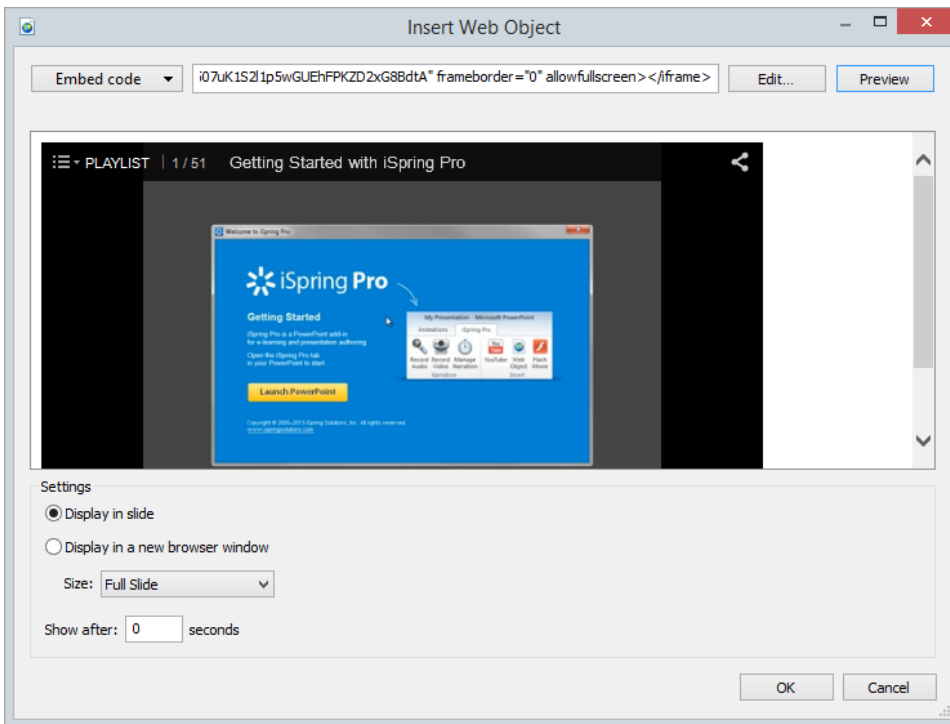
Insert Web Object

Embed code

i07uK1S2l1p5wGUEhFPKZD2xG8BdtA" frameborder="0" allowfullscreen></iframe>

Edit...

Preview

PLAYLIST 1 / 51 Getting Started with iSpring Pro

Welcome to iSpring Pro

iSpring Pro

Getting Started

iSpring Pro is a PowerPoint add-in for e-learning and presentation authoring.

Open the iSpring Pro tab in your PowerPoint to start.

Launch PowerPoint

My Presentation - Microsoft PowerPoint

Animations iSpring Pro

Record Audio Record Video Manage Narration YouTube Web Object Flash Movie

Narration Insert

Copyright © 2005–2013 iSpring Solutions, Inc. All rights reserved.
www.ispringsolutions.com

Settings

Display in slide

Display in a new browser window

Size: Full Slide

Show after: 0 seconds

OK

Cancel